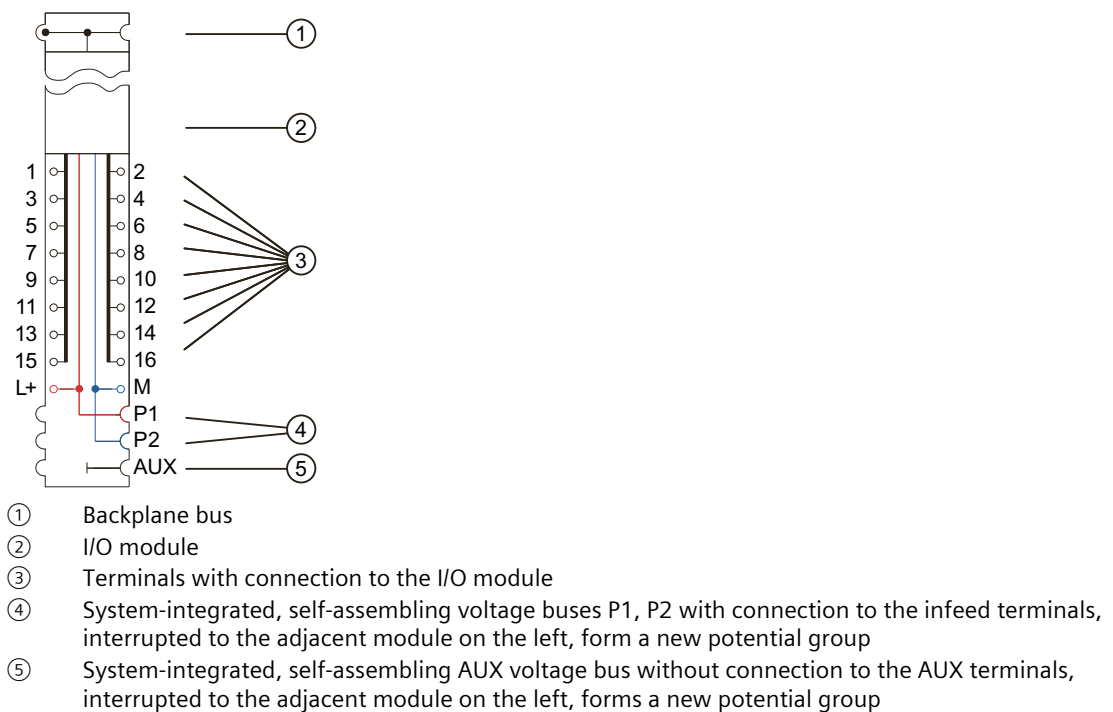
①

②

1 2
3 4
5 6
7 8
9 10
11 12
13 14
15 16
L+ M
P1
P2
AUX

③

④

⑤

① Backplane bus
② I/O module
③ Terminals with connection to the I/O module
④ System-integrated, self-assembling voltage buses P1, P2 with connection to the infeed terminals, interrupted to the adjacent module on the left, form a new potential group
⑤ System-integrated, self-assembling AUX voltage bus without connection to the AUX terminals, interrupted to the adjacent module on the left, forms a new potential group